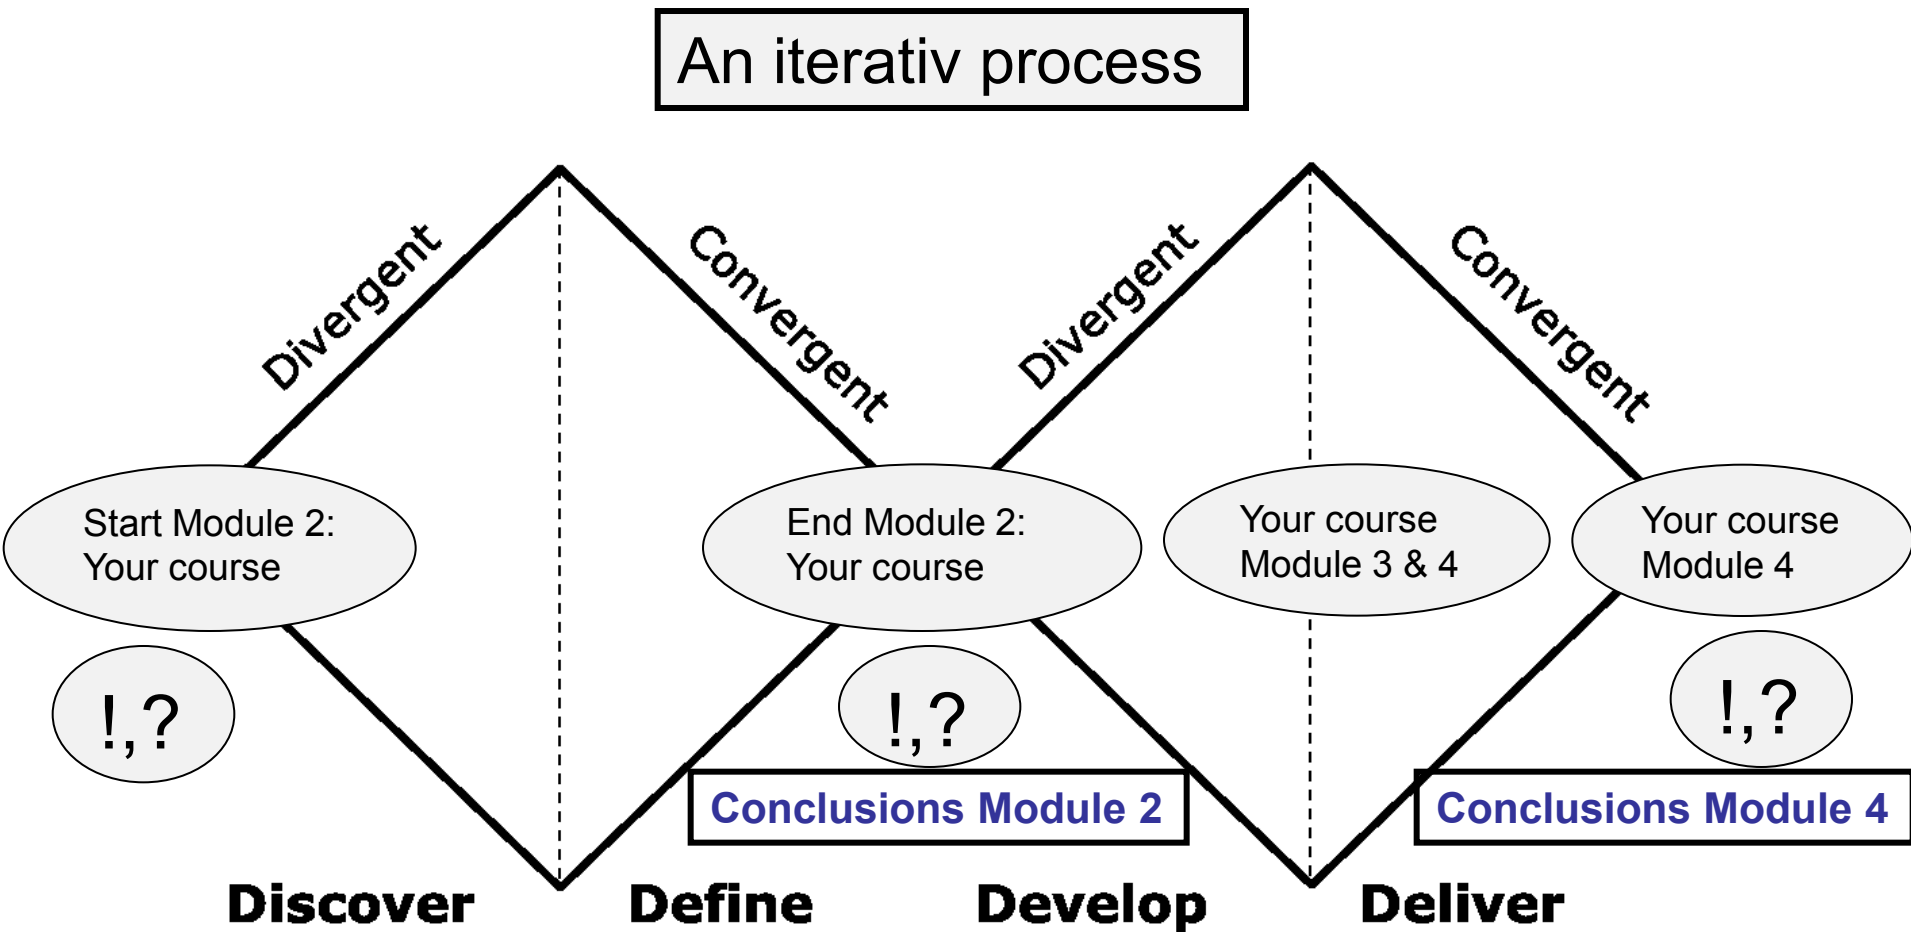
An iterativ process

Divergent

Convergent

Divergent

Convergent

Start Module 2:
Your course

End Module 2:
Your course

Your course
Module 3 & 4

Your course
Module 4

!,?

!,?

!,?

Conclusions Module 2

Conclusions Module 4

Discover

Define

Develop

Deliver